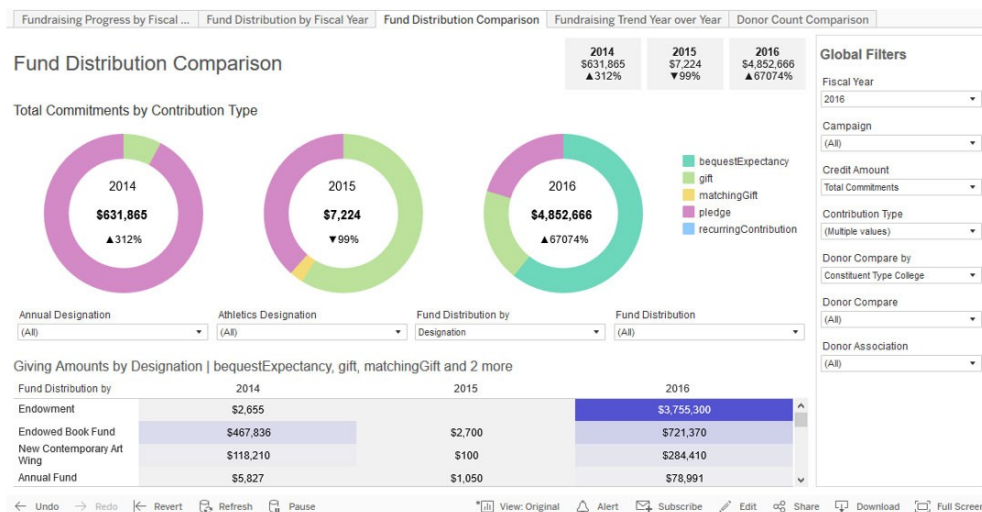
Fundraising Progress by Fiscal ... | Fund Distribution by Fiscal Year | Fund Distribution Comparison | Fundraising Trend Year over Year | Donor Count Comparison

Fund Distribution Comparison

2014 $631,865 ▲312%
2015 $7,224 ▼99%
2016 $4,852,666 ▲67074%

Global Filters

Fiscal Year
2016

Campaign
(All)

Credit Amount
Total Commitments

Contribution Type
(Multiple values)

Donor Compare by
Constituent Type College

Donor Compare
(All)

Donor Association
(All)

Total Commitments by Contribution Type

2014
$631,865
▲312%

2015
$7,224
▼99%

2016
$4,852,666
▲67074%

bequestExpectancy
gift
matchingGift
pledge
recurringContribution

Annual Designation
(All)

Athletics Designation
(All)

Fund Distribution by
Designation

Fund Distribution
(All)

Giving Amounts by Designation | bequestExpectancy, gift, matchingGift and 2 more

| Fund Distribution by | 2014 | 2015 | 2016 |
|---|---|---|---|
| Endowment | $2,655 | | $3,755,300 |
| Endowed Book Fund | $467,836 | $2,700 | $721,370 |
| New Contemporary Art Wing | $118,210 | $100 | $284,410 |
| Annual Fund | $5,827 | $1,050 | $78,991 |

Undo | Redo | Revert | Refresh | Pause | View: Original | Alert | Subscribe | Edit | Share | Download | Full Screen